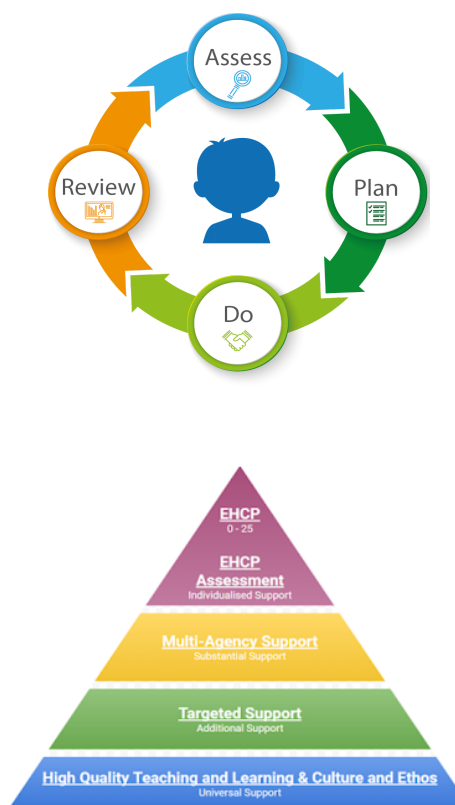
Assess

Plan

Do

Review

EHCP
0 - 25

EHCP Assessment
Individualised Support

Multi-Agency Support
Substantial Support

Targeted Support
Additional Support

High Quality Teaching and Learning & Culture and Ethos
Universal Support